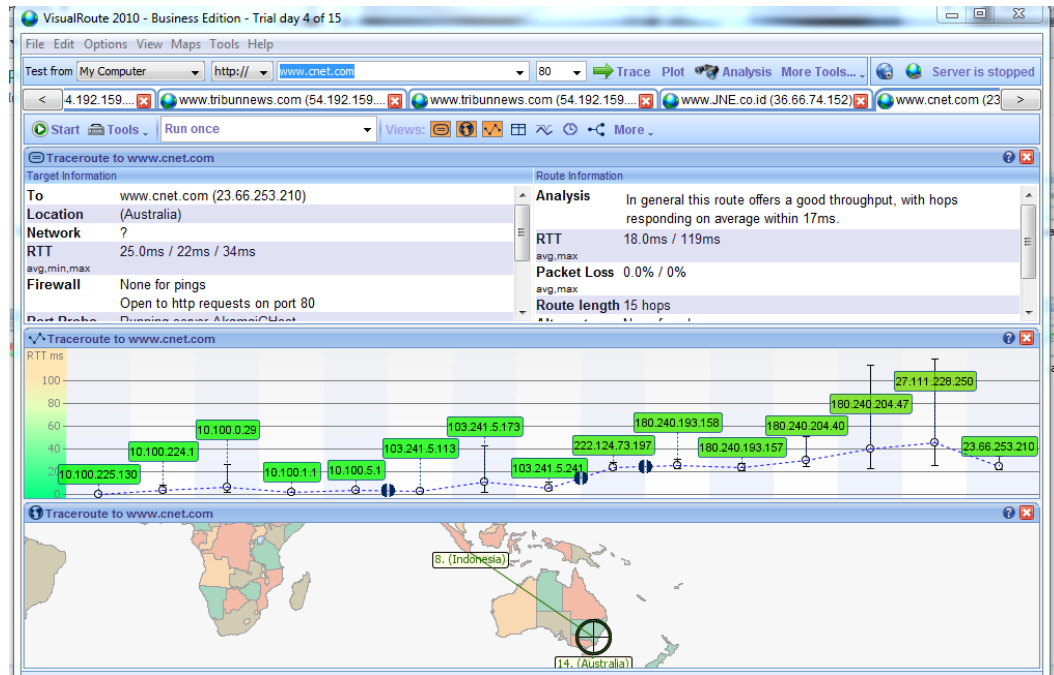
VisualRoute 2010 - Business Edition - Trial day 4 of 15

File Edit Options View Maps Tools Help

Test from My Computer http:// www.cnet.com 80 Trace Plot Analysis More Tools... Server is stopped

< 4.192.159.... www.tribunnews.com (54.192.159.... www.tribunnews.com (54.192.159.... www.JNE.co.id (36.66.74.152) www.cnet.com (23 >

Start Tools Run once Views: More

Traceroute to www.cnet.com

Target Information

| | |
|---|---|
| To | www.cnet.com (23.66.253.210) |
| Location | (Australia) |
| Network | ? |
| RTT avg,min,max | 25.0ms / 22ms / 34ms |
| Firewall | None for pings Open to http requests on port 80 |

Route Information

| | |
|---|---|
| Analysis | In general this route offers a good throughput, with hops responding on average within 17ms. |
| RTT avg,max | 18.0ms / 119ms |
| Packet Loss avg,max | 0.0% / 0% |
| Route length | 15 hops |

Traceroute to www.cnet.com

RTT ms
100
80
60
40
20
0

10.100.225.130
10.100.224.1
10.100.0.29
10.100.1.1
10.100.5.1
103.241.5.113
103.241.5.173
103.241.5.241
222.124.73.197
180.240.193.158
180.240.193.157
180.240.204.40
180.240.204.47
27.111.228.250
23.66.253.210

Traceroute to www.cnet.com

8. (Indonesia)
14. (Australia)